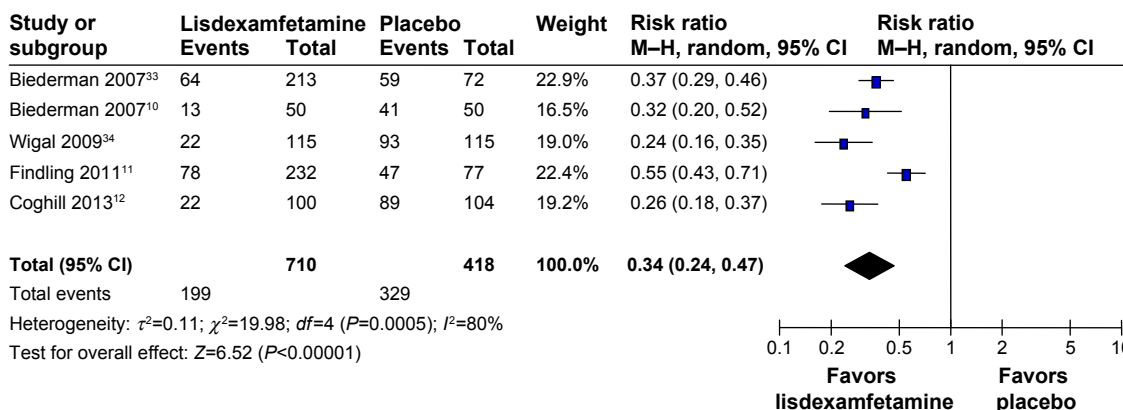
| Study or subgroup | Lisdexamfetamine Events | Total | Placebo Events | Total | Weight | Risk ratio M–H, random, 95% CI |
|---|---|---|---|---|---|---|
| Biederman 2007$^{33}$ | 64 | 213 | 59 | 72 | 22.9% | 0.37 (0.29, 0.46) |
| Biederman 2007$^{10}$ | 13 | 50 | 41 | 50 | 16.5% | 0.32 (0.20, 0.52) |
| Wigal 2009$^{34}$ | 22 | 115 | 93 | 115 | 19.0% | 0.24 (0.16, 0.35) |
| Findling 2011$^{11}$ | 78 | 232 | 47 | 77 | 22.4% | 0.55 (0.43, 0.71) |
| Coghill 2013$^{12}$ | 22 | 100 | 89 | 104 | 19.2% | 0.26 (0.18, 0.37) |
| **Total (95% CI)** | | **710** | | **418** | **100.0%** | **0.34 (0.24, 0.47)** |
| Total events | 199 | | 329 | | | |

Heterogeneity: $\tau^2$=0.11; $\chi^2$=19.98; *df*=4 (*P*=0.0005); $I^2$=80%
Test for overall effect: *Z*=6.52 (*P*<0.00001)

Risk ratio
M–H, random, 95% CI

0.1 0.2 0.5 1 2 5 1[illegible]

**Favors lisdexamfetamine** **Favors placebo**